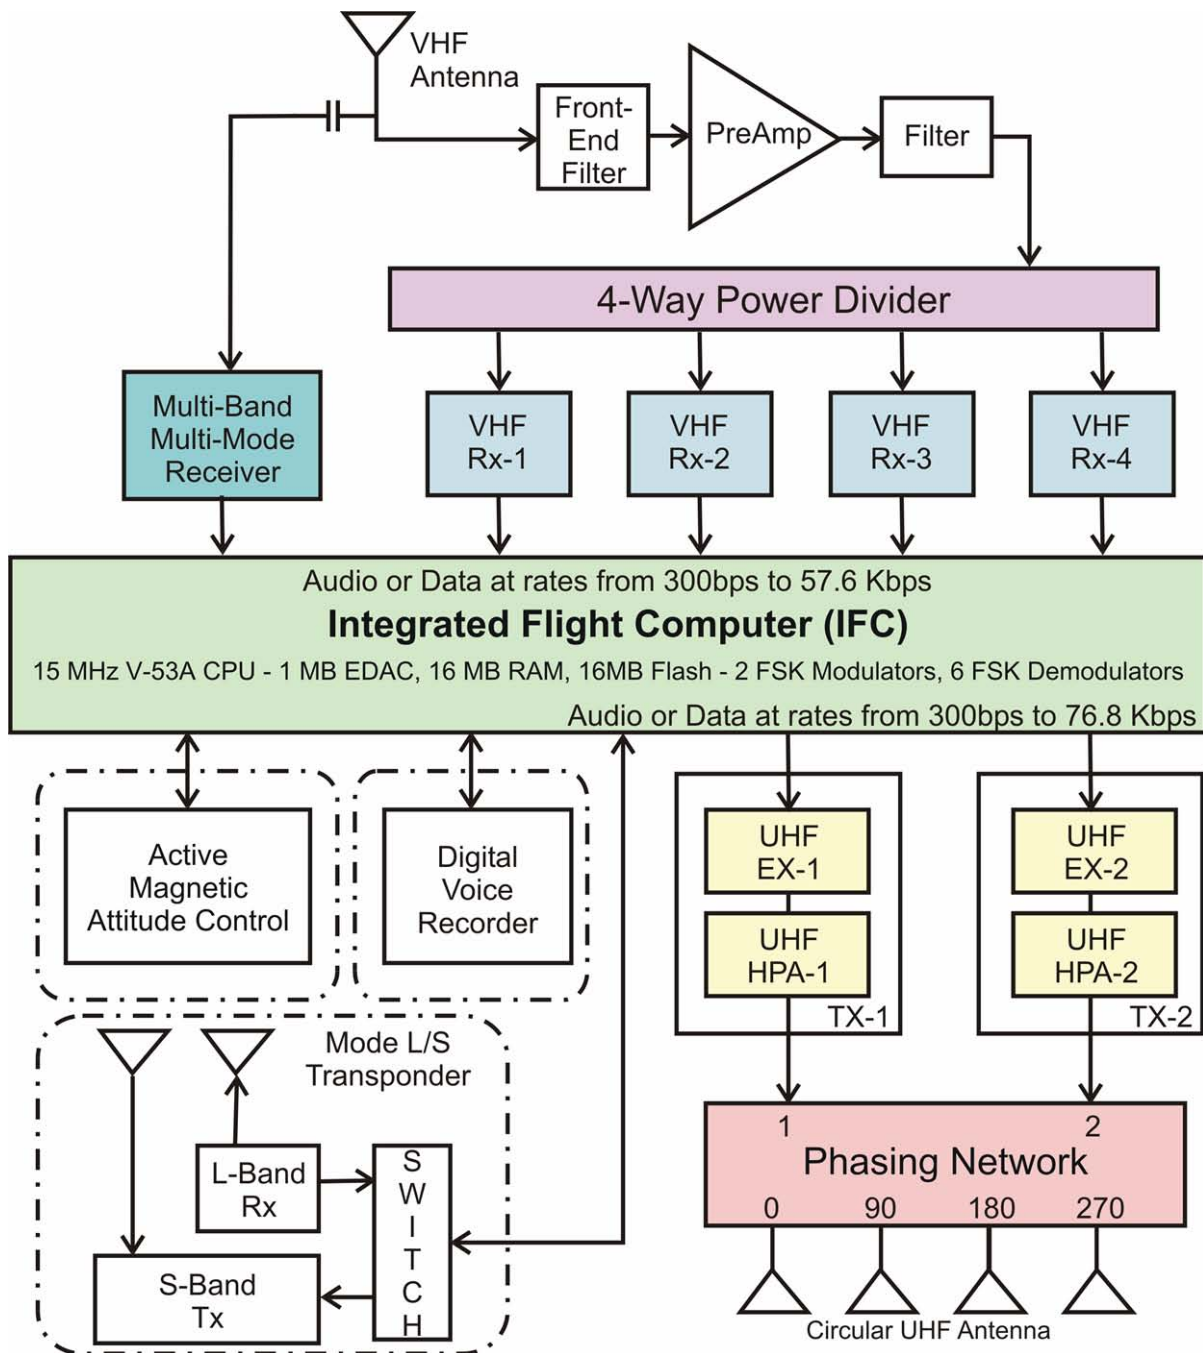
VHF Antenna

Front-End Filter

PreAmp

Filter

4-Way Power Divider

Multi-Band Multi-Mode Receiver

VHF Rx-1

VHF Rx-2

VHF Rx-3

VHF Rx-4

Audio or Data at rates from 300bps to 57.6 Kbps

**Integrated Flight Computer (IFC)**

15 MHz V-53A CPU - 1 MB EDAC, 16 MB RAM, 16MB Flash - 2 FSK Modulators, 6 FSK Demodulators

Audio or Data at rates from 300bps to 76.8 Kbps

Active Magnetic Attitude Control

Digital Voice Recorder

UHF EX-1

UHF HPA-1

TX-1

UHF EX-2

UHF HPA-2

TX-2

Mode L/S Transponder

L-Band Rx

S W I T C H

S-Band Tx

1

2

Phasing Network

0

90

180

270

Circular UHF Antenna